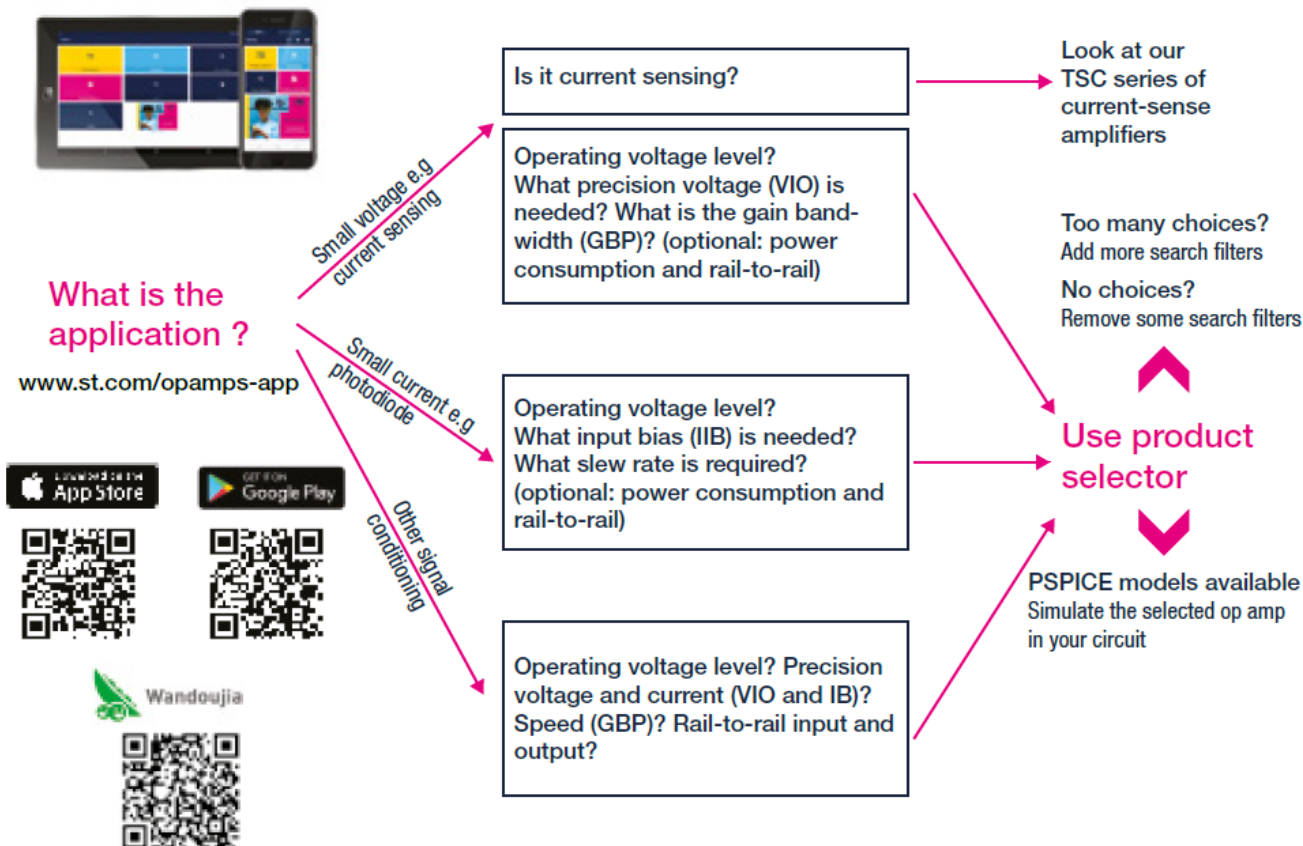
What is the application ?

www.st.com/opamps-app

Download on the App Store

GET IT ON Google Play

Wandoujia

Small voltage e.g current sensing

Small current e.g photodiode

Other signal conditioning

Is it current sensing?

Look at our TSC series of current-sense amplifiers

Operating voltage level? What precision voltage (VIO) is needed? What is the gain bandwidth (GBP)? (optional: power consumption and rail-to-rail)

Operating voltage level? What input bias (IIB) is needed? What slew rate is required? (optional: power consumption and rail-to-rail)

Operating voltage level? Precision voltage and current (VIO and IB)? Speed (GBP)? Rail-to-rail input and output?

Too many choices?
Add more search filters

No choices?
Remove some search filters

Use product selector

PSPICE models available
Simulate the selected op amp in your circuit